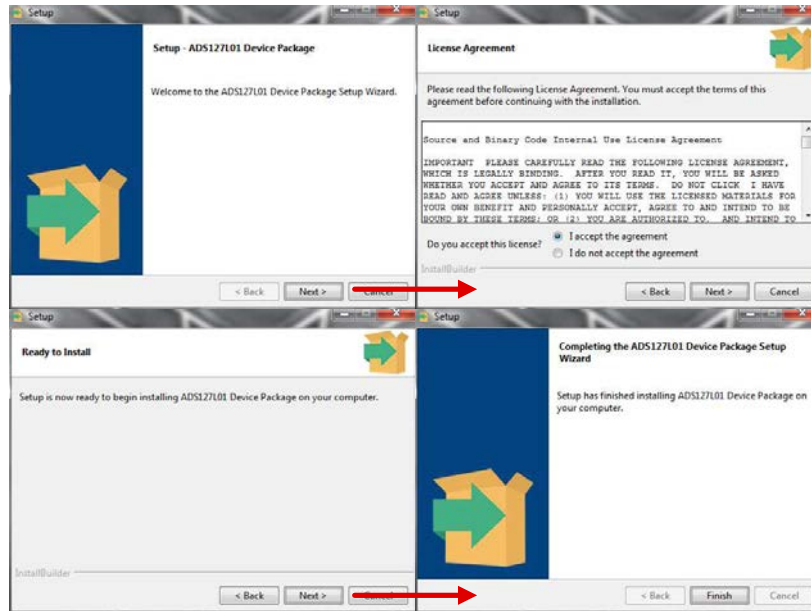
Setup

Setup - ADS127L01 Device Package

Welcome to the ADS127L01 Device Package Setup Wizard.

< Back
Next >
Cancel

Setup

License Agreement

Please read the following License Agreement. You must accept the terms of this agreement before continuing with the installation.

Source and Binary Code Internal Use License Agreement

IMPORTANT PLEASE CAREFULLY READ THE FOLLOWING LICENSE AGREEMENT, WHICH IS LEGALLY BINDING. AFTER YOU READ IT, YOU WILL BE ASKED WHETHER YOU ACCEPT AND AGREE TO ITS TERMS. DO NOT CLICK I HAVE READ AND AGREE UNLESS: (1) YOU WILL USE THE LICENSED MATERIALS FOR YOUR OWN BENEFIT AND PERSONALLY ACCEPT, AGREE TO AND INTEND TO BE BOUND BY THESE TERMS; OR (2) YOU ARE AUTHORIZED TO, AND INTEND TO

Do you accept this license?
I accept the agreement
I do not accept the agreement

InstallBuilder

< Back
Next >
Cancel

Setup

Ready to Install

Setup is now ready to begin installing ADS127L01 Device Package on your computer.

InstallBuilder

< Back
Next >
Cancel

Setup

Completing the ADS127L01 Device Package Setup Wizard

Setup has finished installing ADS127L01 Device Package on your computer.

< Back
Finish
Cancel